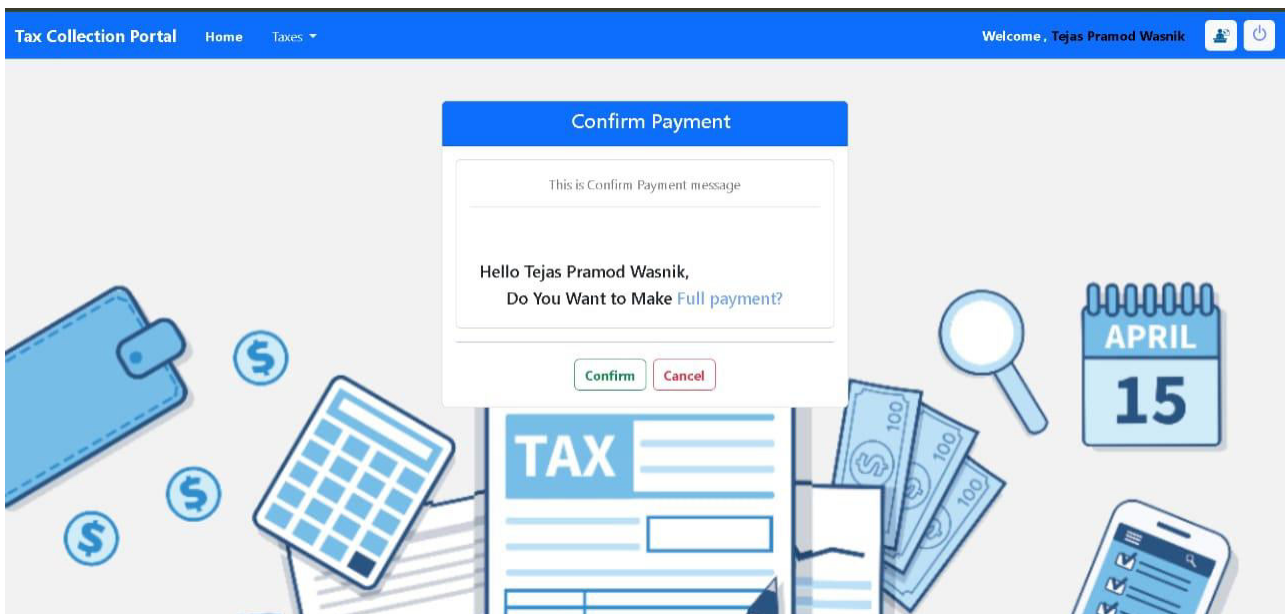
Tax Collection Portal Home Taxes

Welcome , Tejas Pramod Wasnik

Confirm Payment

This is Confirm Payment message

Hello Tejas Pramod Wasnik,
Do You Want to Make Full payment?

Confirm Cancel

$ $ $

TAX

100 100 100

APRIL
15